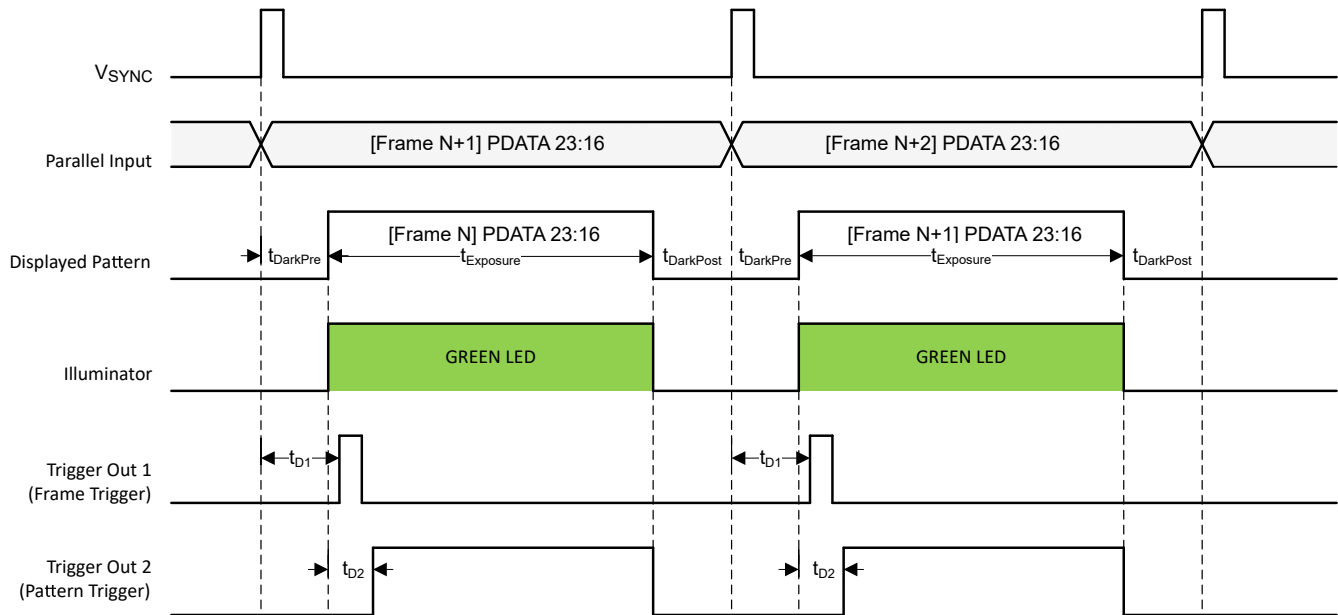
$V_{SYNC}$

Parallel Input

[Frame N+1] PDATA 23:16

[Frame N+2] PDATA 23:16

Displayed Pattern

$t_{DarkPre}$

[Frame N] PDATA 23:16

$t_{Exposure}$

$t_{DarkPost}$

$t_{DarkPre}$

[Frame N+1] PDATA 23:16

$t_{Exposure}$

$t_{DarkPost}$

Illuminator

GREEN LED

GREEN LED

Trigger Out 1 (Frame Trigger)

$t_{D1}$

$t_{D1}$

Trigger Out 2 (Pattern Trigger)

$t_{D2}$

$t_{D2}$